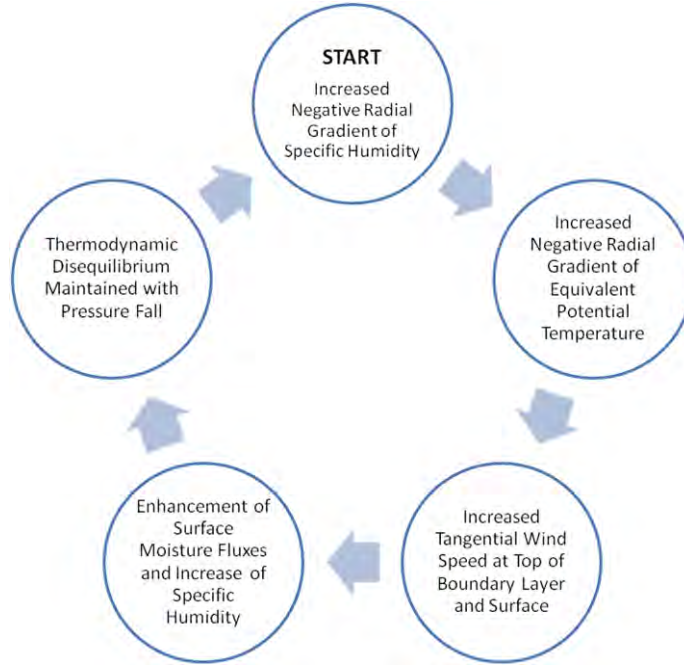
START
Increased Negative Radial Gradient of Specific Humidity

Increased Negative Radial Gradient of Equivalent Potential Temperature

Increased Tangential Wind Speed at Top of Boundary Layer and Surface

Enhancement of Surface Moisture Fluxes and Increase of Specific Humidity

Thermodynamic Disequilibrium Maintained with Pressure Fall